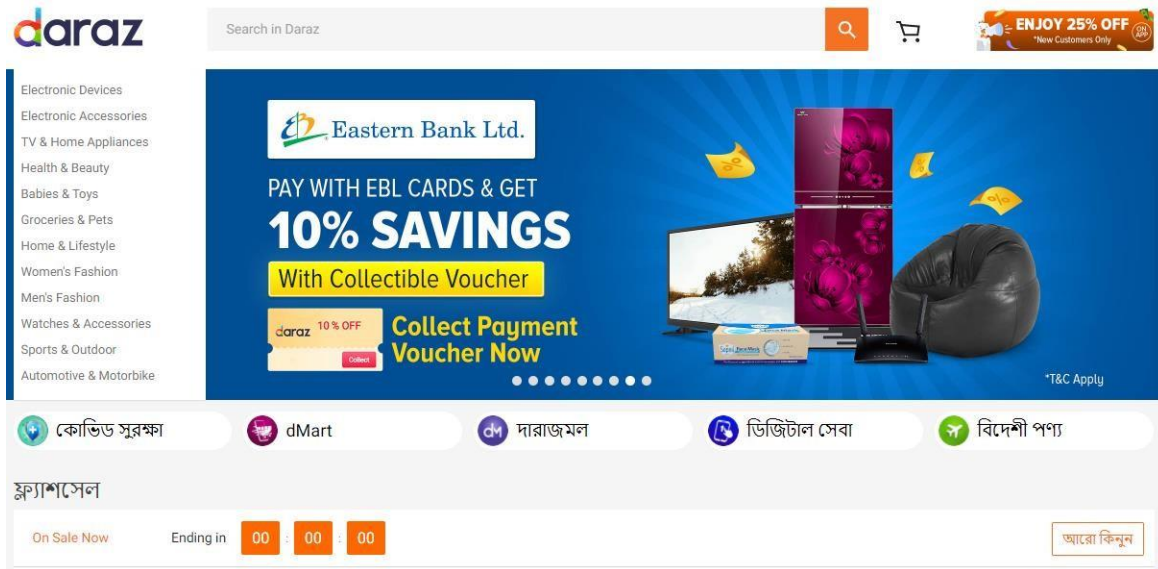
daraz

Search in Daraz

ENJOY 25% OFF
*New Customers Only
ON APP

Electronic Devices
Electronic Accessories
TV & Home Appliances
Health & Beauty
Babies & Toys
Groceries & Pets
Home & Lifestyle
Women's Fashion
Men's Fashion
Watches & Accessories
Sports & Outdoor
Automotive & Motorbike

Eastern Bank Ltd.

PAY WITH EBL CARDS & GET
10% SAVINGS
With Collectible Voucher

daraz 10 % OFF
Collect

Collect Payment Voucher Now

*T&C Apply

কোভিড সুরক্ষা
dMart
dm দারাজমল
ডিজিটাল সেবা
বিদেশী পণ্য

ফ্ল্যাশসেল

On Sale Now
Ending in 00 : 00 : 00
আরো কিনুন